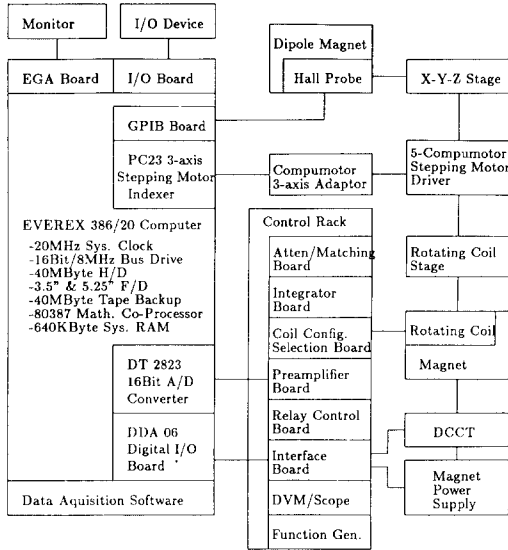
Monitor

I/O Device

EGA Board

I/O Board

Dipole Magnet

Hall Probe

X-Y-Z Stage

GPIB Board

PC23 3-axis Stepping Motor Indexer

Compumotor 3-axis Adaptor

5-Compumotor Stepping Motor Driver

EVEREX 386/20 Computer

-20MHz Sys. Clock
-16Bit/8MHz Bus Drive
-40MByte H/D
-3.5" & 5.25" F/D
-40MByte Tape Backup
-80387 Math. Co-Processor
-640KByte Sys. RAM

Control Rack

Atten/Matching Board

Integrator Board

Coil Config. Selection Board

Preamplifier Board

Relay Control Board

Interface Board

DVM/Scope

Function Gen.

Rotating Coil Stage

Rotating Coil

Magnet

DT 2823 16Bit A/D Converter

DDA 06 Digital I/O Board

DCCT

Magnet Power Supply

Data Aquisition Software